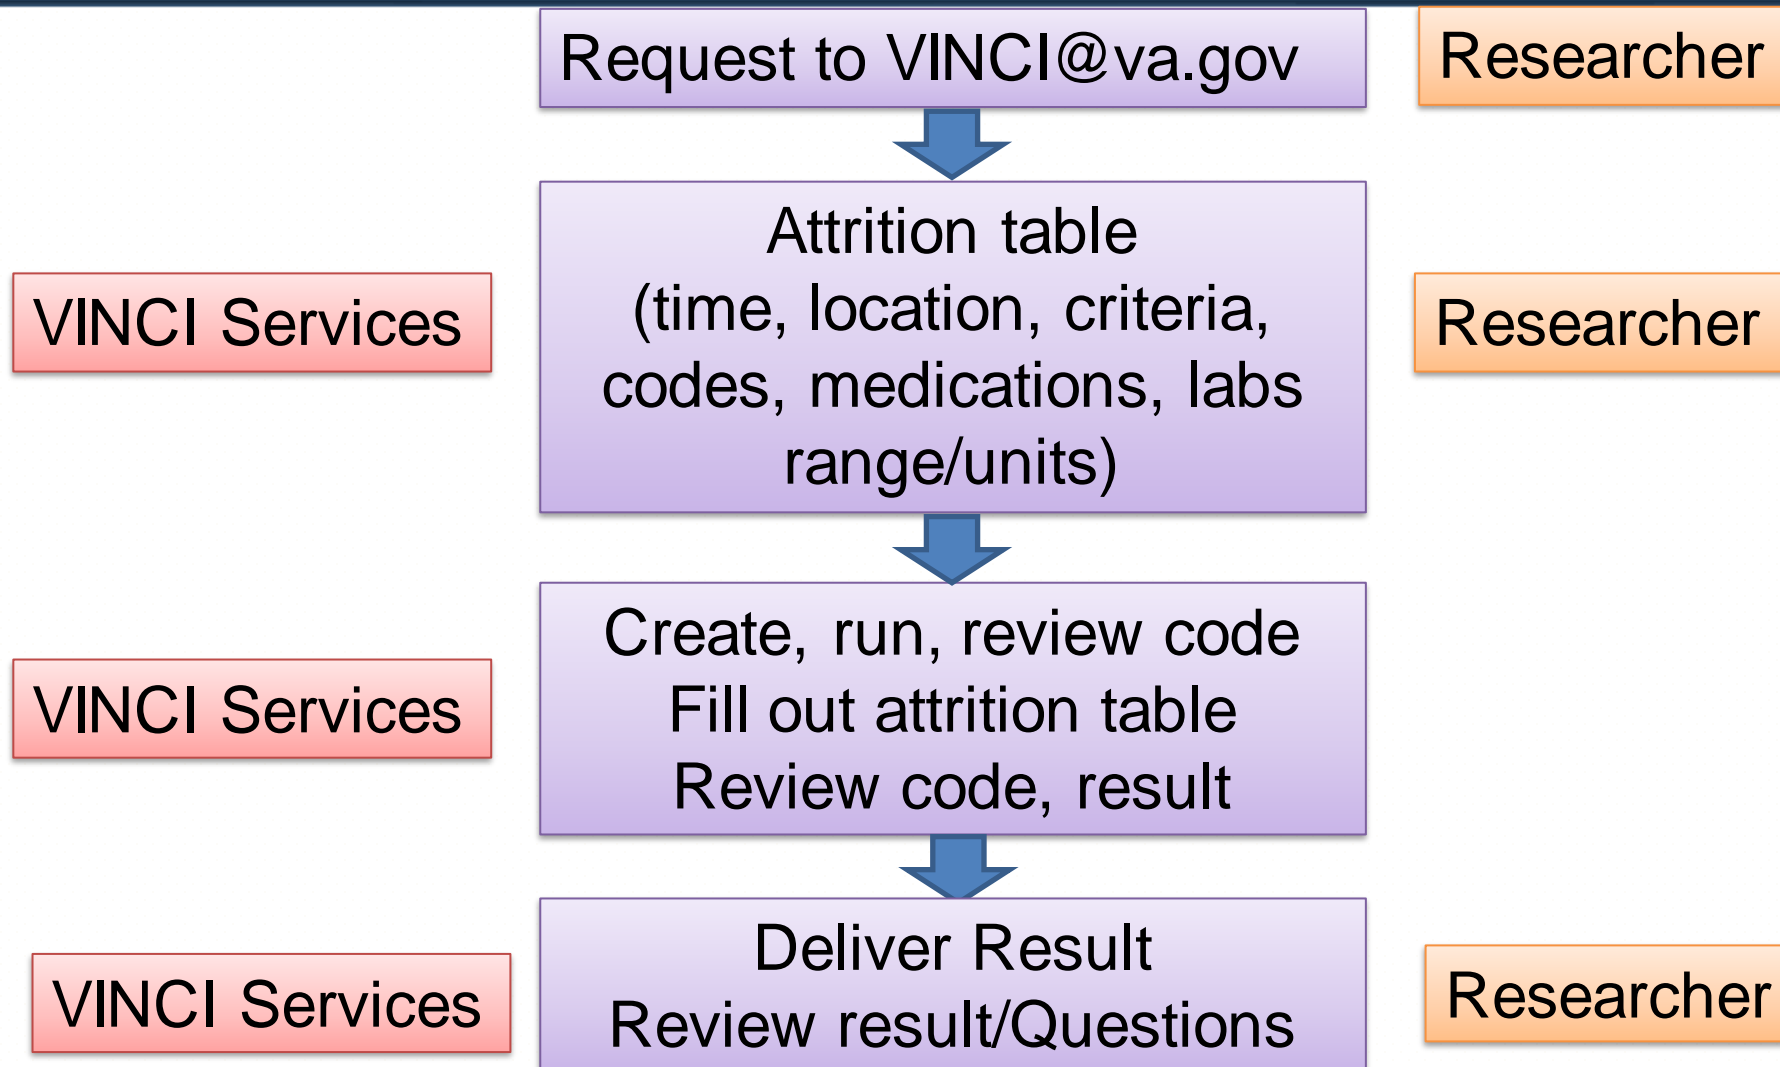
Request to VINCI@va.gov

Researcher

VINCI Services

Attrition table (time, location, criteria, codes, medications, labs range/units)

Researcher

VINCI Services

Create, run, review code
Fill out attrition table
Review code, result

VINCI Services

Deliver Result
Review result/Questions

Researcher